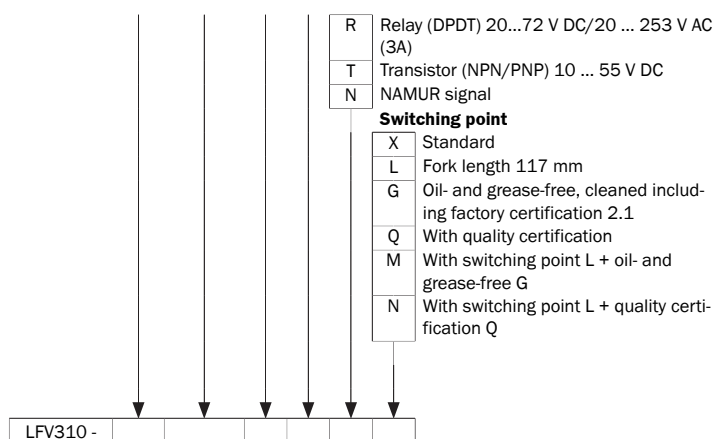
| R | Relay (DPDT) 20…72 V DC/20 … 253 V AC (3A) |
|---|---|
| T | Transistor (NPN/PNP) 10 … 55 V DC |
| N | NAMUR signal |

**Switching point**

| X | Standard |
|---|---|
| L | Fork length 117 mm |
| G | Oil- and grease-free, cleaned including factory certification 2.1 |
| Q | With quality certification |
| M | With switching point L + oil- and grease-free G |
| N | With switching point L + quality certification Q |

| LFV310 - | | | | | | |
|---|---|---|---|---|---|---|